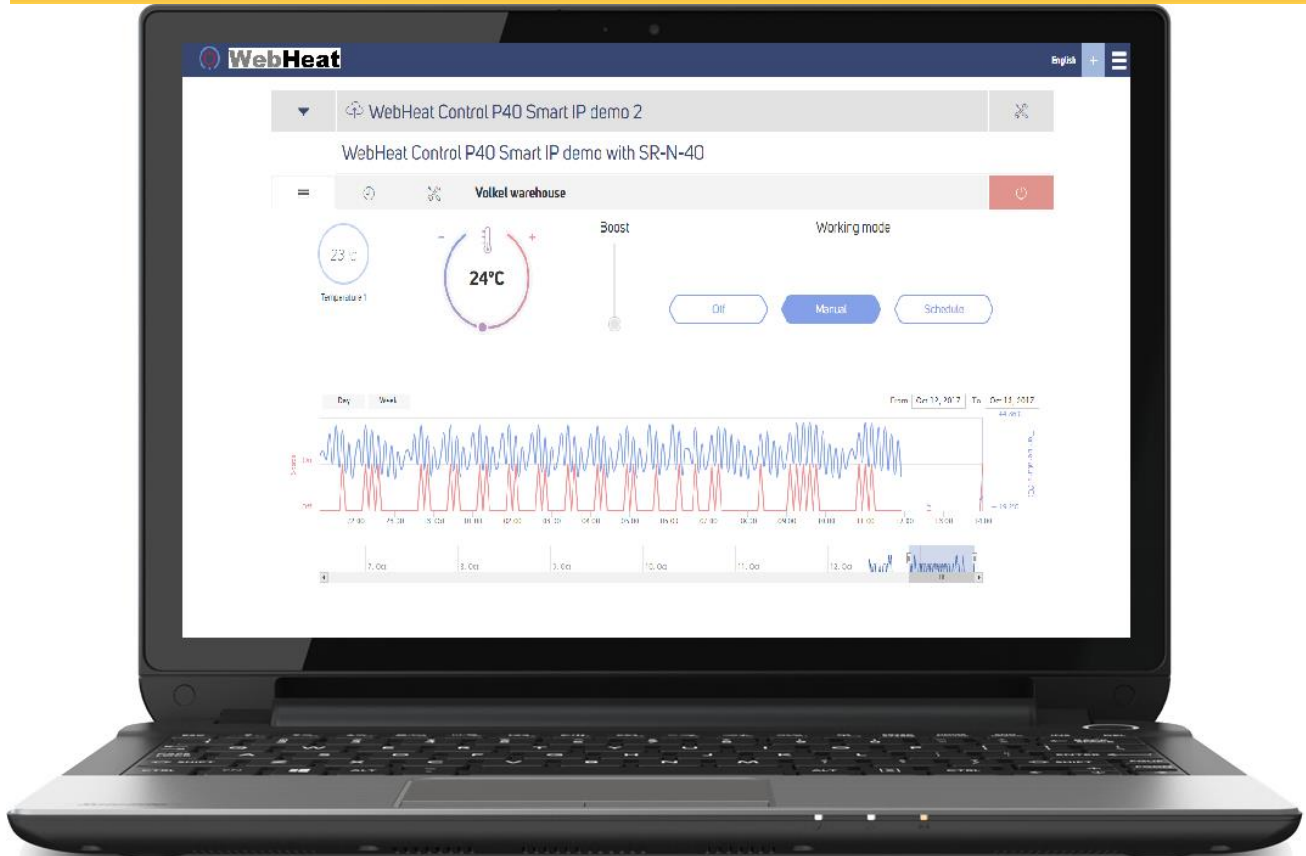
WebHeat

English +

WebHeat Control P40 Smart IP demo 2

WebHeat Control P40 Smart IP demo with SR-N-40

Volkel warehouse

23°C
Temperature 1

- +
24°C

Boost

Working mode

Off
Manual
Schedule

Day
Week

From Oct 12, 2017 To Oct 13, 2017

On
Off

7. Oct
8. Oct
9. Oct
10. Oct
11. Oct
12. Oct